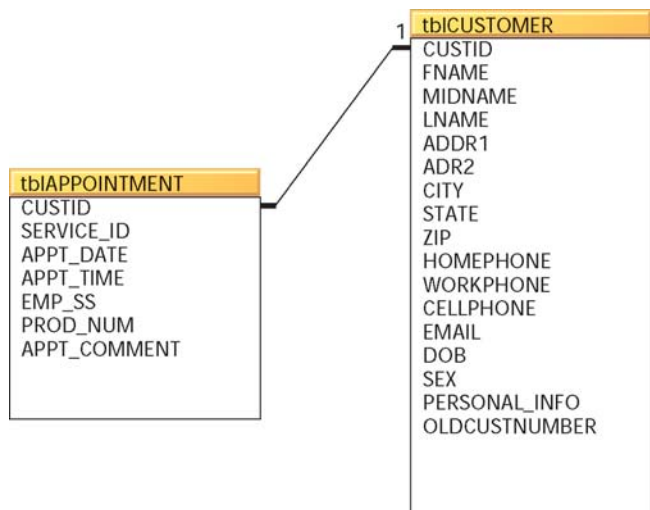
tblAPPOINTMENT
CUSTID
SERVICE_ID
APPT_DATE
APPT_TIME
EMP_SS
PROD_NUM
APPT_COMMENT

1

tblCUSTOMER
CUSTID
FNAME
MIDNAME
LNAME
ADDR1
ADR2
CITY
STATE
ZIP
HOMEPHONE
WORKPHONE
CELLPHONE
EMAIL
DOB
SEX
PERSONAL_INFO
OLDCUSTNUMBER